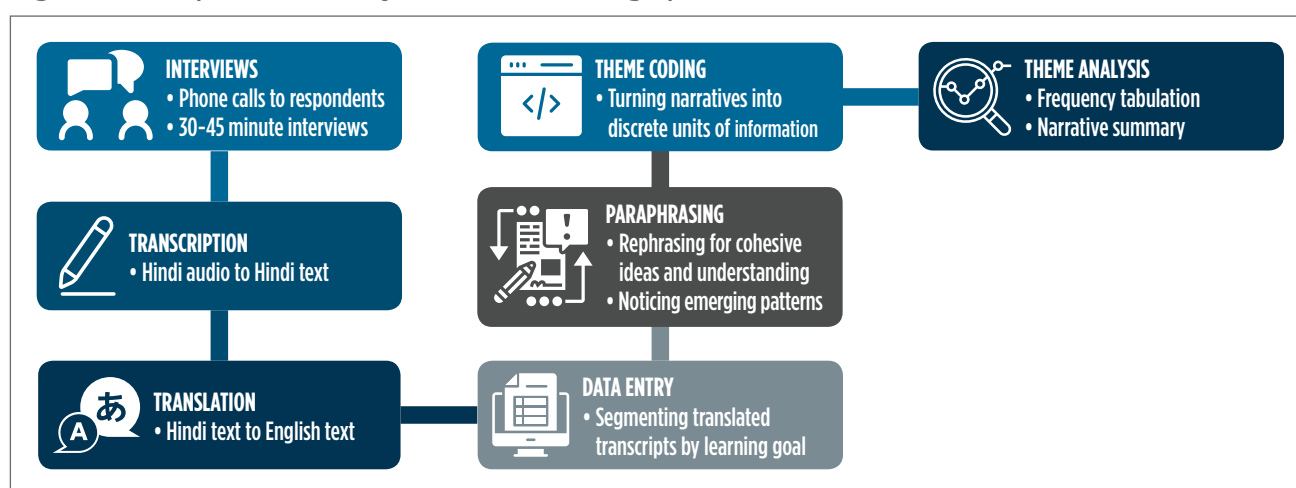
INTERVIEWS
• Phone calls to respondents
• 30-45 minute interviews

TRANSCRIPTION
• Hindi audio to Hindi text

あ
A
TRANSLATION
• Hindi text to English text

</>
THEME CODING
• Turning narratives into discrete units of information

PARAPHRASING
• Rephrasing for cohesive ideas and understanding
• Noticing emerging patterns

DATA ENTRY
• Segmenting translated transcripts by learning goal

THEME ANALYSIS
• Frequency tabulation
• Narrative summary